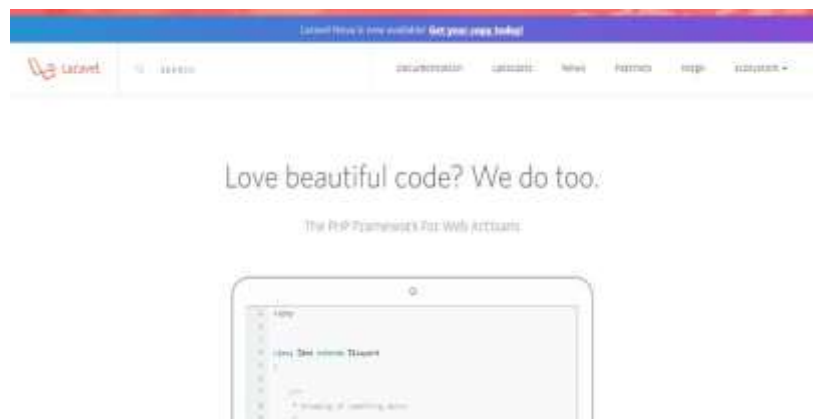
Laravel Nova is now available! Get your copy today!

Laravel

Search

Documentation Laracasts News Partners Forge Ecosystem

Love beautiful code? We do too.

The PHP Framework For Web Artisans

<?php

class User extends Eloquent
{

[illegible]